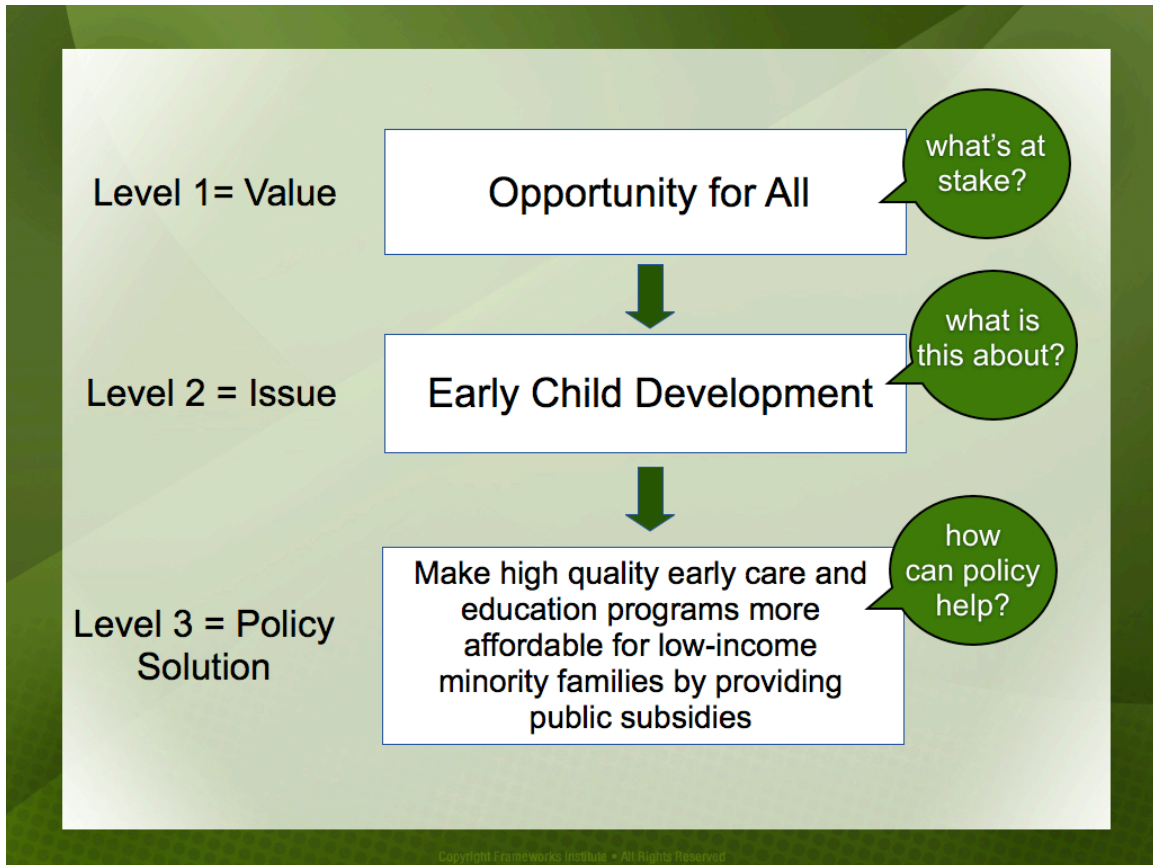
Level 1= Value

Opportunity for All

what's at stake?

Level 2 = Issue

Early Child Development

what is this about?

Level 3 = Policy Solution

Make high quality early care and education programs more affordable for low-income minority families by providing public subsidies

how can policy help?

Copyright Frameworks Institute • All Rights Reserved